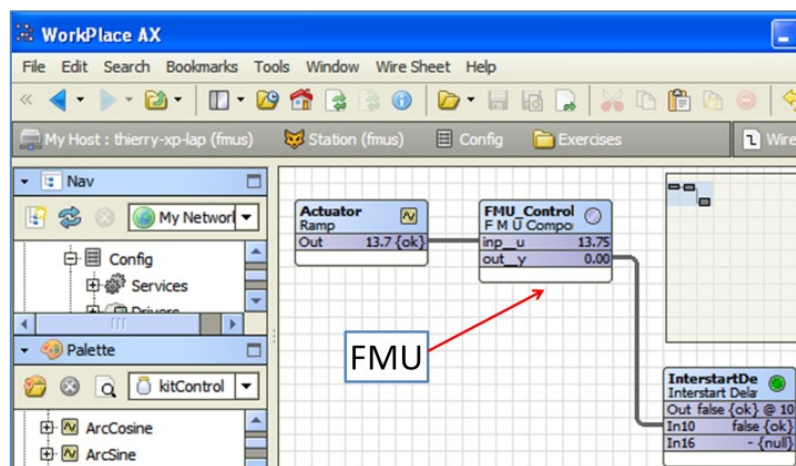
WorkPlace AX

File Edit Search Bookmarks Tools Window Wire Sheet Help

My Host : thierry-xp-lap (fmus) Station (fmus) Config Exercises Wire

Nav

My Networ

Config

Services

Drivers

Palette

kitControl

ArcCosine

ArcSine

Actuator
Ramp
Out 13.7 {ok}

FMU_Control
F M U Compo
inp__u 13.75
out__y 0.00

FMU

InterstartDe
Interstart Dela
Out false {ok} @ 10
In10 false {ok}
In16 - {null}